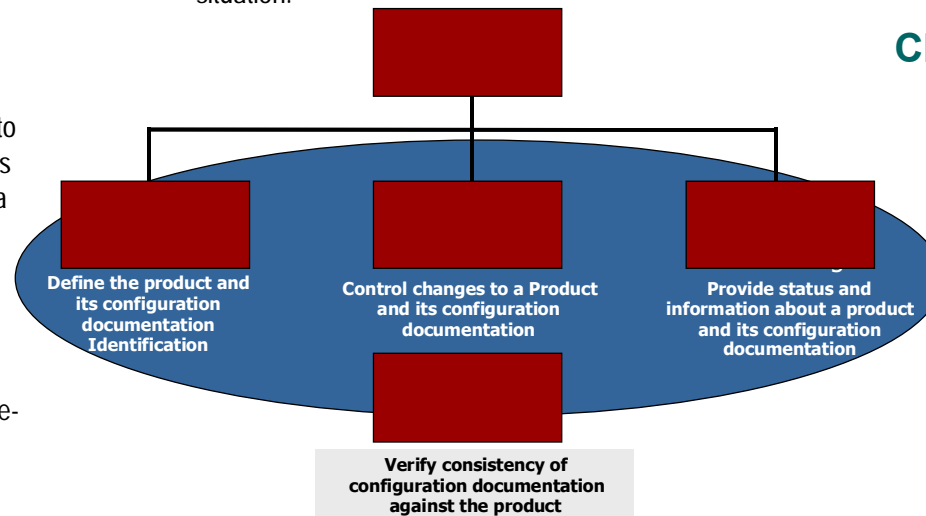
situation.

C

to
s
a

e-

Define the product and its configuration documentation Identification

Control changes to a Product and its configuration documentation

Provide status and information about a product and its configuration documentation

Verify consistency of configuration documentation against the product